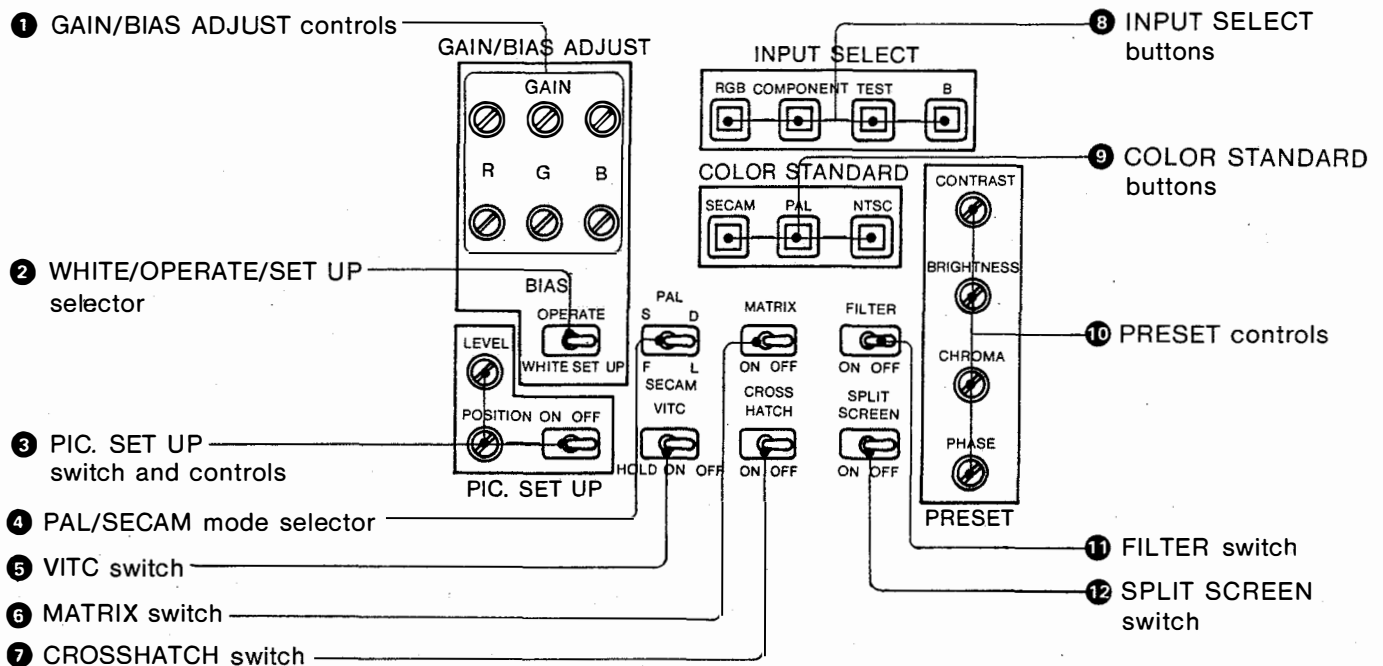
❶ GAIN/BIAS ADJUST controls

GAIN/BIAS ADJUST

GAIN

R G B

BIAS

❷ WHITE/OPERATE/SET UP selector

OPERATE

WHITE SET UP

LEVEL

POSITION ON OFF

❸ PIC. SET UP switch and controls

PIC. SET UP

PAL
S D
F L
SECAM

VITC

HOLD ON OFF

MATRIX

ON OFF

CROSS HATCH

ON OFF

FILTER

ON OFF

SPLIT SCREEN

ON OFF

❹ PAL/SECAM mode selector

❺ VITC switch

❻ MATRIX switch

❼ CROSSHATCH switch

INPUT SELECT

RGB COMPONENT TEST B

❽ INPUT SELECT buttons

COLOR STANDARD

SECAM PAL NTSC

❾ COLOR STANDARD buttons

CONTRAST

BRIGHTNESS

CHROMA

PHASE

PRESET

❿ PRESET controls

⓫ FILTER switch

⓬ SPLIT SCREEN switch